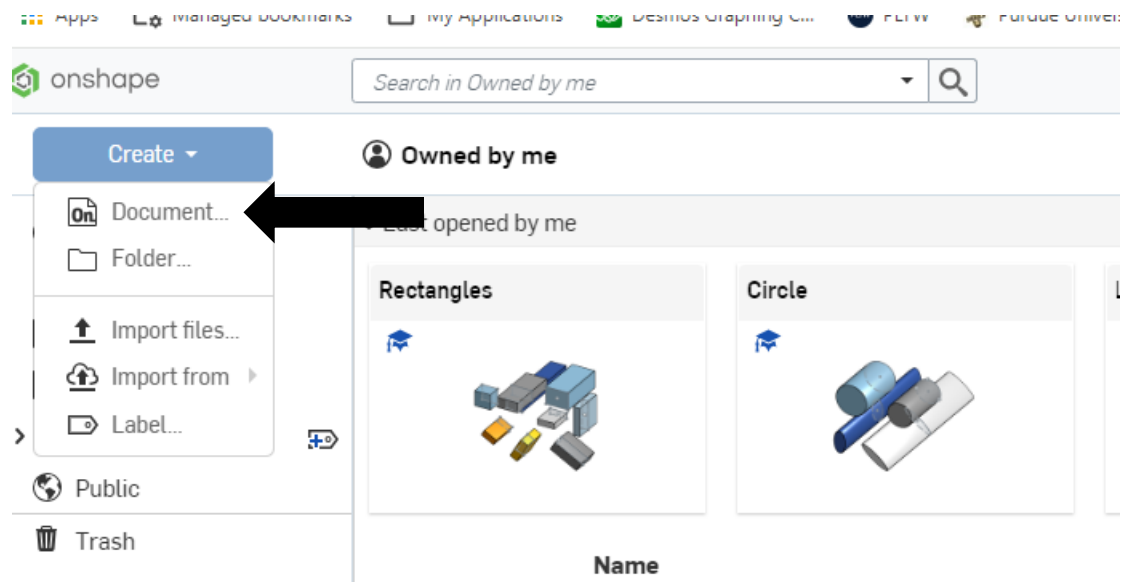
Apps Managed bookmarks My Applications Desmos Graphing C... PLTW Purdue Univers

onshape

Search in Owned by me

Create

Document...

Folder...

Import files...

Import from

Label...

Public

Trash

Owned by me

Last opened by me

Rectangles

Circle

Name